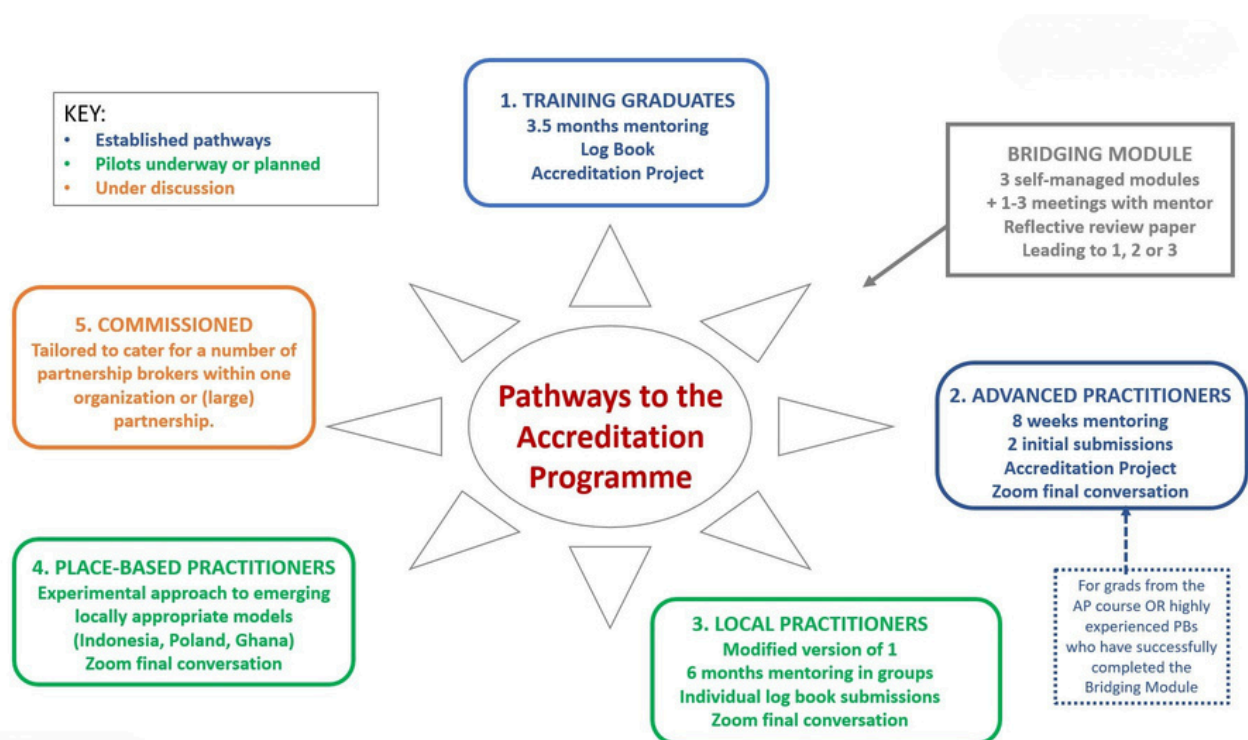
KEY:
• Established pathways
• Pilots underway or planned
• Under discussion

1. TRAINING GRADUATES
3.5 months mentoring
Log Book
Accreditation Project

BRIDGING MODULE
3 self-managed modules
+ 1-3 meetings with mentor
Reflective review paper
Leading to 1, 2 or 3

5. COMMISSIONED
Tailored to cater for a number of partnership brokers within one organization or (large) partnership.

Pathways to the Accreditation Programme

2. ADVANCED PRACTITIONERS
8 weeks mentoring
2 initial submissions
Accreditation Project
Zoom final conversation

For grads from the AP course OR highly experienced PBs who have successfully completed the Bridging Module

4. PLACE-BASED PRACTITIONERS
Experimental approach to emerging locally appropriate models
(Indonesia, Poland, Ghana)
Zoom final conversation

3. LOCAL PRACTITIONERS
Modified version of 1
6 months mentoring in groups
Individual log book submissions
Zoom final conversation